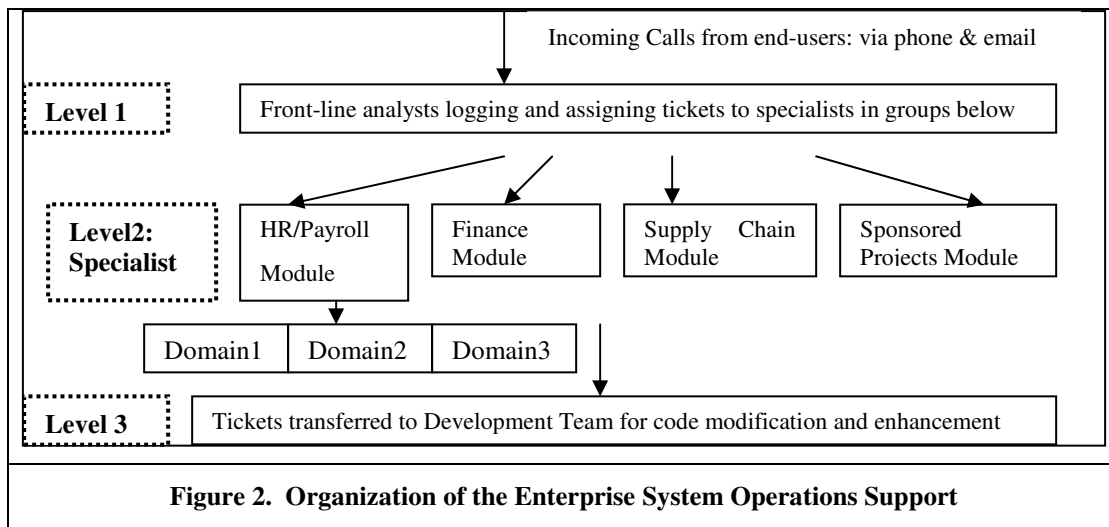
Incoming Calls from end-users: via phone & email

Level 1

Front-line analysts logging and assigning tickets to specialists in groups below

Level2: Specialist

HR/Payroll Module

Finance Module

Supply Chain Module

Sponsored Projects Module

Domain1

Domain2

Domain3

Level 3

Tickets transferred to Development Team for code modification and enhancement

Figure 2. Organization of the Enterprise System Operations Support